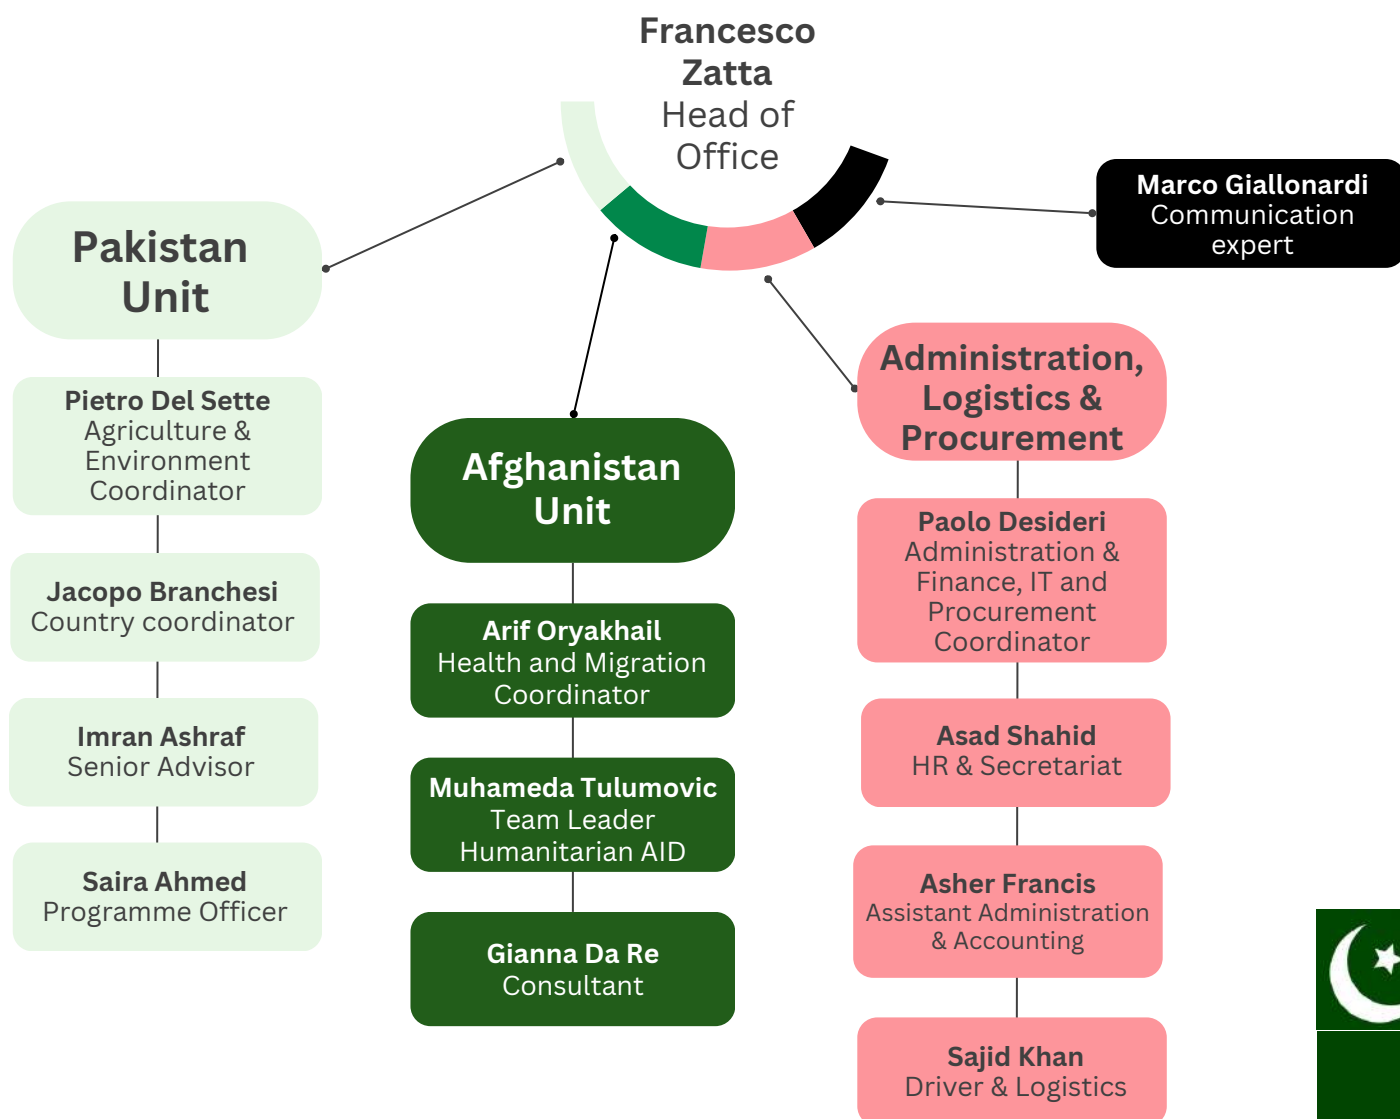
Francesco Zatta
Head of Office

Marco Giallonardi
Communication expert

Pakistan Unit

Pietro Del Sette
Agriculture & Environment Coordinator

Jacopo Branchesi
Country coordinator

Imran Ashraf
Senior Advisor

Saira Ahmed
Programme Officer

Afghanistan Unit

Arif Oryakhail
Health and Migration Coordinator

Muhameda Tulumovic
Team Leader Humanitarian AID

Gianna Da Re
Consultant

Administration, Logistics & Procurement

Paolo Desideri
Administration & Finance, IT and Procurement Coordinator

Asad Shahid
HR & Secretariat

Asher Francis
Assistant Administration & Accounting

Sajid Khan
Driver & Logistics